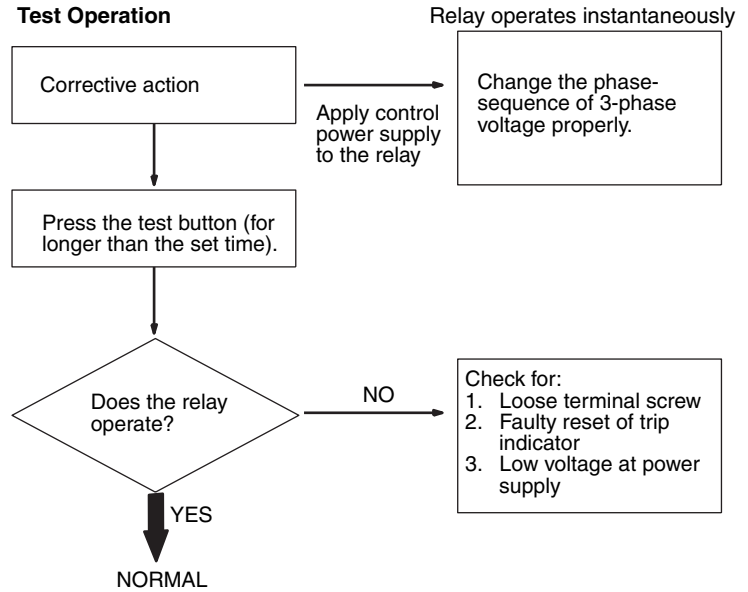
**Test Operation**

Relay operates instantaneously

Corrective action

Apply control power supply to the relay

Change the phase-sequence of 3-phase voltage properly.

Press the test button (for longer than the set time).

Does the relay operate?

NO

Check for:
1. Loose terminal screw
2. Faulty reset of trip indicator
3. Low voltage at power supply

YES

NORMAL